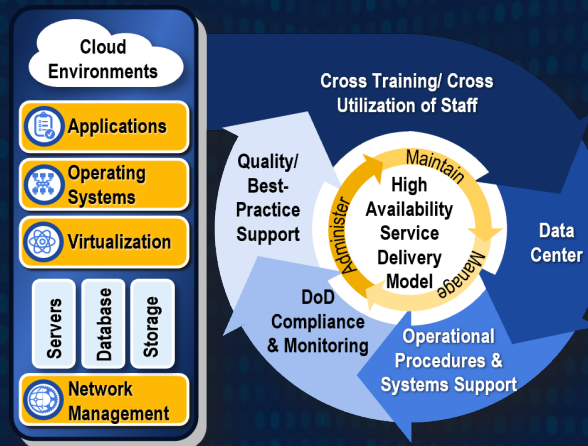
Cloud Environments

Applications

Operating Systems

Virtualization

Servers

Database

Storage

Network Management

Cross Training/ Cross Utilization of Staff

Quality/ Best-Practice Support

Maintain

Administer

Manage

High Availability Service Delivery Model

Data Center

DoD Compliance & Monitoring

Operational Procedures & Systems Support